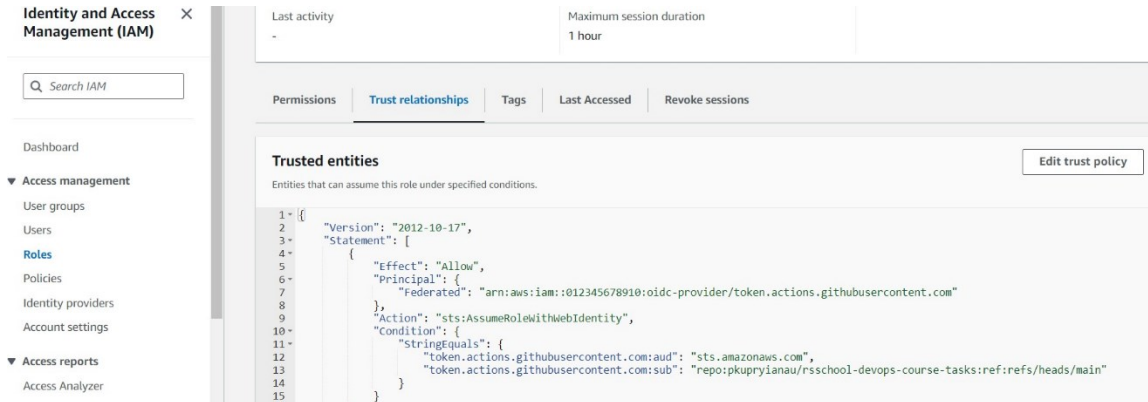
Identity and Access Management (IAM) ×

Search IAM

Dashboard

▼ Access management

User groups

Users

Roles

Policies

Identity providers

Account settings

▼ Access reports

Access Analyzer

Last activity
-

Maximum session duration
1 hour

Permissions | Trust relationships | Tags | Last Accessed | Revoke sessions

Trusted entities

Entities that can assume this role under specified conditions.

Edit trust policy

1 {
2 "Version": "2012-10-17",
3 "Statement": [
4 {
5 "Effect": "Allow",
6 "Principal": {
7 "Federated": "arn:aws:iam::012345678910:oidc-provider/token.actions.githubusercontent.com"
8 },
9 "Action": "sts:AssumeRoleWithWebIdentity",
10 "Condition": {
11 "StringEquals": {
12 "token.actions.githubusercontent.com:aud": "sts.amazonaws.com",
13 "token.actions.githubusercontent.com:sub": "repo:pkupryianau/rsschool-devops-course-tasks:ref:refs/heads/main"
14 }
15 }